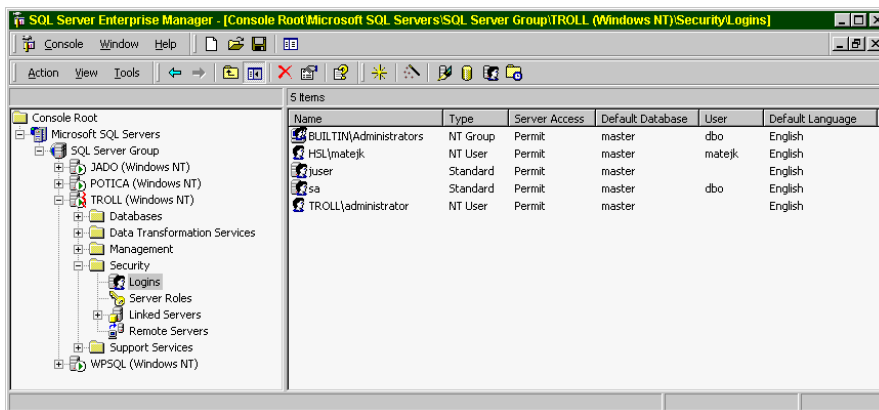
SQL Server Enterprise Manager - [Console Root\Microsoft SQL Servers\SQL Server Group\TROLL (Windows NT)\Security\Logins]

Console Window Help

Action View Tools

Console Root
Microsoft SQL Servers
SQL Server Group
JADO (Windows NT)
POTICA (Windows NT)
TROLL (Windows NT)
Databases
Data Transformation Services
Management
Security
Logins
Server Roles
Linked Servers
Remote Servers
Support Services
WPSQL (Windows NT)

5 Items

| Name | Type | Server Access | Default Database | User | Default Language |
|---|---|---|---|---|---|
| BUILTIN\Administrators | NT Group | Permit | master | dbo | English |
| HSL\matejk | NT User | Permit | master | matejk | English |
| juser | Standard | Permit | master | | English |
| sa | Standard | Permit | master | dbo | English |
| TROLL\administrator | NT User | Permit | master | | English |